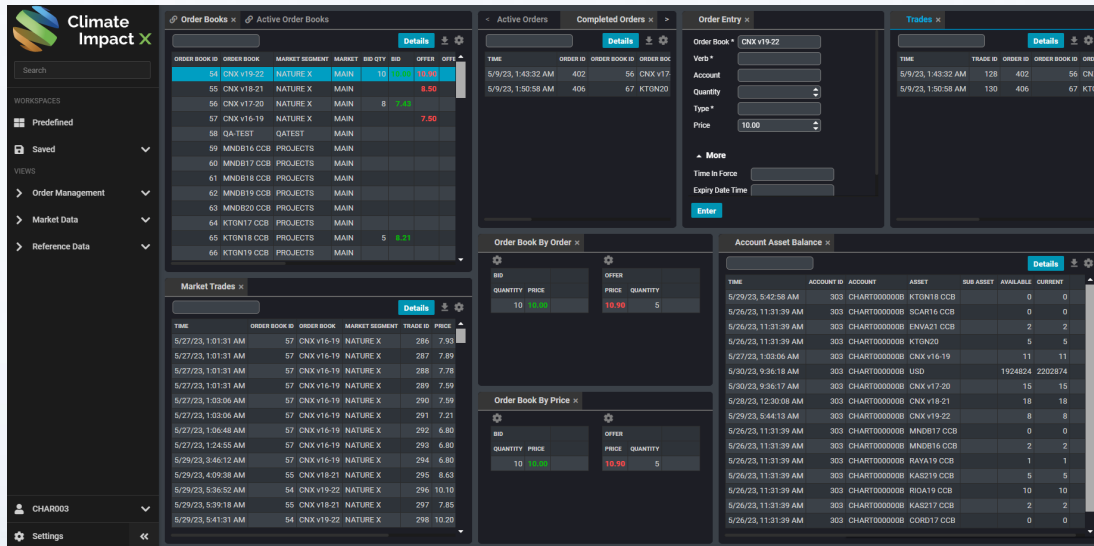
Climate Impact X

Search

WORKSPACES
Predefined
Saved
VIEWS
Order Management
Market Data
Reference Data

CHAR003
Settings

Order Books × Active Order Books

Details

| ORDER BOOK ID | ORDER BOOK | MARKET SEGMENT | MARKET | BID QTY | BID | OFFER | OFFE |
|---|---|---|---|---|---|---|---|
| 54 | CNX v19-22 | NATURE X | MAIN | 10 | 10.00 | 10.90 | |
| 55 | CNX v18-21 | NATURE X | MAIN | | | 8.50 | |
| 56 | CNX v17-20 | NATURE X | MAIN | 8 | 7.43 | | |
| 57 | CNX v16-19 | NATURE X | MAIN | | | 7.50 | |
| 58 | QA-TEST | QATEST | MAIN | | | | |
| 59 | MNDB16 CCB | PROJECTS | MAIN | | | | |
| 60 | MNDB17 CCB | PROJECTS | MAIN | | | | |
| 61 | MNDB18 CCB | PROJECTS | MAIN | | | | |
| 62 | MNDB19 CCB | PROJECTS | MAIN | | | | |
| 63 | MNDB20 CCB | PROJECTS | MAIN | | | | |
| 64 | KTGN17 CCB | PROJECTS | MAIN | | | | |
| 65 | KTGN18 CCB | PROJECTS | MAIN | 5 | 8.21 | | |
| 66 | KTGN19 CCB | PROJECTS | MAIN | | | | |

Market Trades ×

Details

| TIME | ORDER BOOK ID | ORDER BOOK | MARKET SEGMENT | TRADE ID | PRICE |
|---|---|---|---|---|---|
| 5/27/23, 1:01:31 AM | 57 | CNX v16-19 | NATURE X | 286 | 7.93 |
| 5/27/23, 1:01:31 AM | 57 | CNX v16-19 | NATURE X | 287 | 7.89 |
| 5/27/23, 1:01:31 AM | 57 | CNX v16-19 | NATURE X | 288 | 7.78 |
| 5/27/23, 1:01:31 AM | 57 | CNX v16-19 | NATURE X | 289 | 7.59 |
| 5/27/23, 1:03:06 AM | 57 | CNX v16-19 | NATURE X | 290 | 7.59 |
| 5/27/23, 1:03:06 AM | 57 | CNX v16-19 | NATURE X | 291 | 7.21 |
| 5/27/23, 1:06:48 AM | 57 | CNX v16-19 | NATURE X | 292 | 6.80 |
| 5/27/23, 1:24:55 AM | 57 | CNX v16-19 | NATURE X | 293 | 6.80 |
| 5/29/23, 3:46:12 AM | 57 | CNX v16-19 | NATURE X | 294 | 6.80 |
| 5/29/23, 4:09:38 AM | 55 | CNX v18-21 | NATURE X | 295 | 8.63 |
| 5/29/23, 5:36:52 AM | 54 | CNX v19-22 | NATURE X | 296 | 10.10 |
| 5/29/23, 5:39:18 AM | 55 | CNX v18-21 | NATURE X | 297 | 7.85 |
| 5/29/23, 5:41:31 AM | 54 | CNX v19-22 | NATURE X | 298 | 10.20 |

< Active Orders  Completed Orders × >

Details

| TIME | ORDER ID | ORDER BOOK ID | ORDER BOOK |
|---|---|---|---|
| 5/9/23, 1:43:32 AM | 402 | 56 | CNX v17- |
| 5/9/23, 1:50:58 AM | 406 | 67 | KTGN20 |

Order Entry ×

Order Book * CNX v19-22
Verb *
Account
Quantity
Type *
Price 10.00
More
Time In Force
Expiry Date Time
Enter

Trades ×

Details

| TIME | TRADE ID | ORDER ID | ORDER BOOK ID | ORD |
|---|---|---|---|---|
| 5/9/23, 1:43:32 AM | 128 | 402 | 56 | CN |
| 5/9/23, 1:50:58 AM | 130 | 406 | 67 | KT |

Order Book By Order ×

BID
| QUANTITY | PRICE |
|---|---|
| 10 | 10.00 |

OFFER
| PRICE | QUANTITY |
|---|---|
| 10.90 | 5 |

Order Book By Price ×

BID
| QUANTITY | PRICE |
|---|---|
| 10 | 10.00 |

OFFER
| PRICE | QUANTITY |
|---|---|
| 10.90 | 5 |

Account Asset Balance ×

Details

| TIME | ACCOUNT ID | ACCOUNT | ASSET | SUB ASSET | AVAILABLE | CURRENT |
|---|---|---|---|---|---|---|
| 5/29/23, 5:42:58 AM | 303 | CHART00000B | KTGN18 CCB | | 0 | 0 |
| 5/26/23, 11:31:39 AM | 303 | CHART00000B | SCAR16 CCB | | 0 | 0 |
| 5/26/23, 11:31:39 AM | 303 | CHART00000B | ENVA21 CCB | | 2 | 2 |
| 5/26/23, 11:31:39 AM | 303 | CHART00000B | KTGN20 | | 5 | 5 |
| 5/27/23, 1:03:06 AM | 303 | CHART00000B | CNX v16-19 | | 11 | 11 |
| 5/30/23, 9:36:18 AM | 303 | CHART00000B | USD | | 1924824 | 2202874 |
| 5/30/23, 9:36:17 AM | 303 | CHART00000B | CNX v17-20 | | 15 | 15 |
| 5/28/23, 12:30:08 AM | 303 | CHART00000B | CNX v18-21 | | 18 | 18 |
| 5/29/23, 5:44:13 AM | 303 | CHART00000B | CNX v19-22 | | 8 | 8 |
| 5/26/23, 11:31:39 AM | 303 | CHART00000B | MNDB17 CCB | | 0 | 0 |
| 5/26/23, 11:31:39 AM | 303 | CHART00000B | MNDB16 CCB | | 2 | 2 |
| 5/26/23, 11:31:39 AM | 303 | CHART00000B | RAYA19 CCB | | 1 | 1 |
| 5/26/23, 11:31:39 AM | 303 | CHART00000B | KAS219 CCB | | 5 | 5 |
| 5/26/23, 11:31:39 AM | 303 | CHART00000B | RIOA19 CCB | | 10 | 10 |
| 5/26/23, 11:31:39 AM | 303 | CHART00000B | KAS217 CCB | | 2 | 2 |
| 5/26/23, 11:31:39 AM | 303 | CHART00000B | CORD17 CCB | | 0 | 0 |